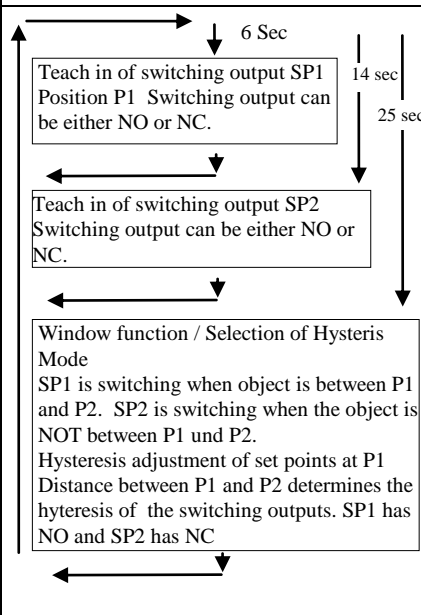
6 Sec

14 sec

25 sec

Teach in of switching output SP1 Position P1 Switching output can be either NO or NC.

Teach in of switching output SP2 Switching output can be either NO or NC.

Window function / Selection of Hysteris Mode
SP1 is switching when object is between P1 and P2. SP2 is switching when the object is NOT between P1 und P2.
Hysteresis adjustment of set points at P1 Distance between P1 and P2 determines the hyteresis of the switching outputs. SP1 has NO and SP2 has NC